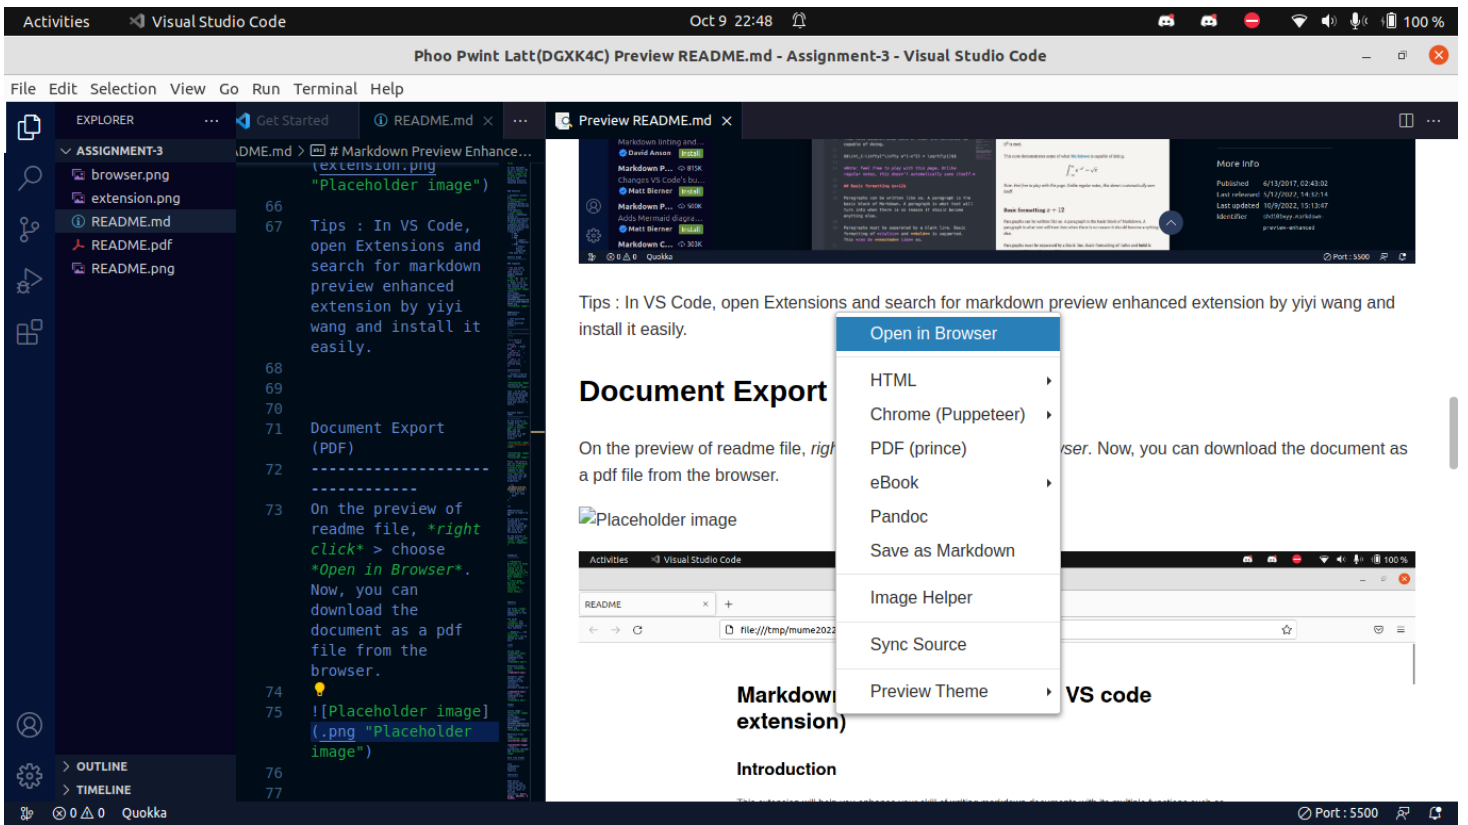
Activities Visual Studio Code Oct 9 22:48 100 %

Phoo Pwint Latt(DGXK4C) Preview README.md - Assignment-3 - Visual Studio Code

File Edit Selection View Go Run Terminal Help

EXPLORER ...
ASSIGNMENT-3
browser.png
extension.png
README.md
README.pdf
README.png

Get Started README.md ×

DME.md > # Markdown Preview Enhance...

(extension.png
"Placeholder image")
66
67 Tips : In VS Code, open Extensions and search for markdown preview enhanced extension by yiyi wang and install it easily.
68
69
70
71 Document Export (PDF)
72 --------------------------------
73 On the preview of readme file, *right click* > choose *Open in Browser*. Now, you can download the document as a pdf file from the browser.
74
75 ![Placeholder image](.png "Placeholder image")
76
77

Preview README.md ×

Markdown linting and...
David Anson Install
Markdown P... 815K
Changes VS Code's bu...
Matt Bierner Install
Markdown P... 500K
Adds Mermaid diagra...
Matt Bierner Install
Markdown C... 303K
More Info
Published 6/13/2017, 02:43:02
Last released 5/17/2022, 14:32:14
Last updated 10/9/2022, 15:13:47
Identifier shd101wyy.markdown-preview-enhanced
⊗0⚠0 Quokka Port : 5500

Tips : In VS Code, open Extensions and search for markdown preview enhanced extension by yiyi wang and install it easily.

Document Export

On the preview of readme file, righ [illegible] vser. Now, you can download the document as a pdf file from the browser.

Placeholder image

Open in Browser
HTML
Chrome (Puppeteer)
PDF (prince)
eBook
Pandoc
Save as Markdown
Image Helper
Sync Source
Preview Theme

Activities Visual Studio Code 100 %
README ×
file:///tmp/mume2022

Markdow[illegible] VS code extension)

Introduction

OUTLINE
TIMELINE
⊗0⚠0 Quokka
Port : 5500